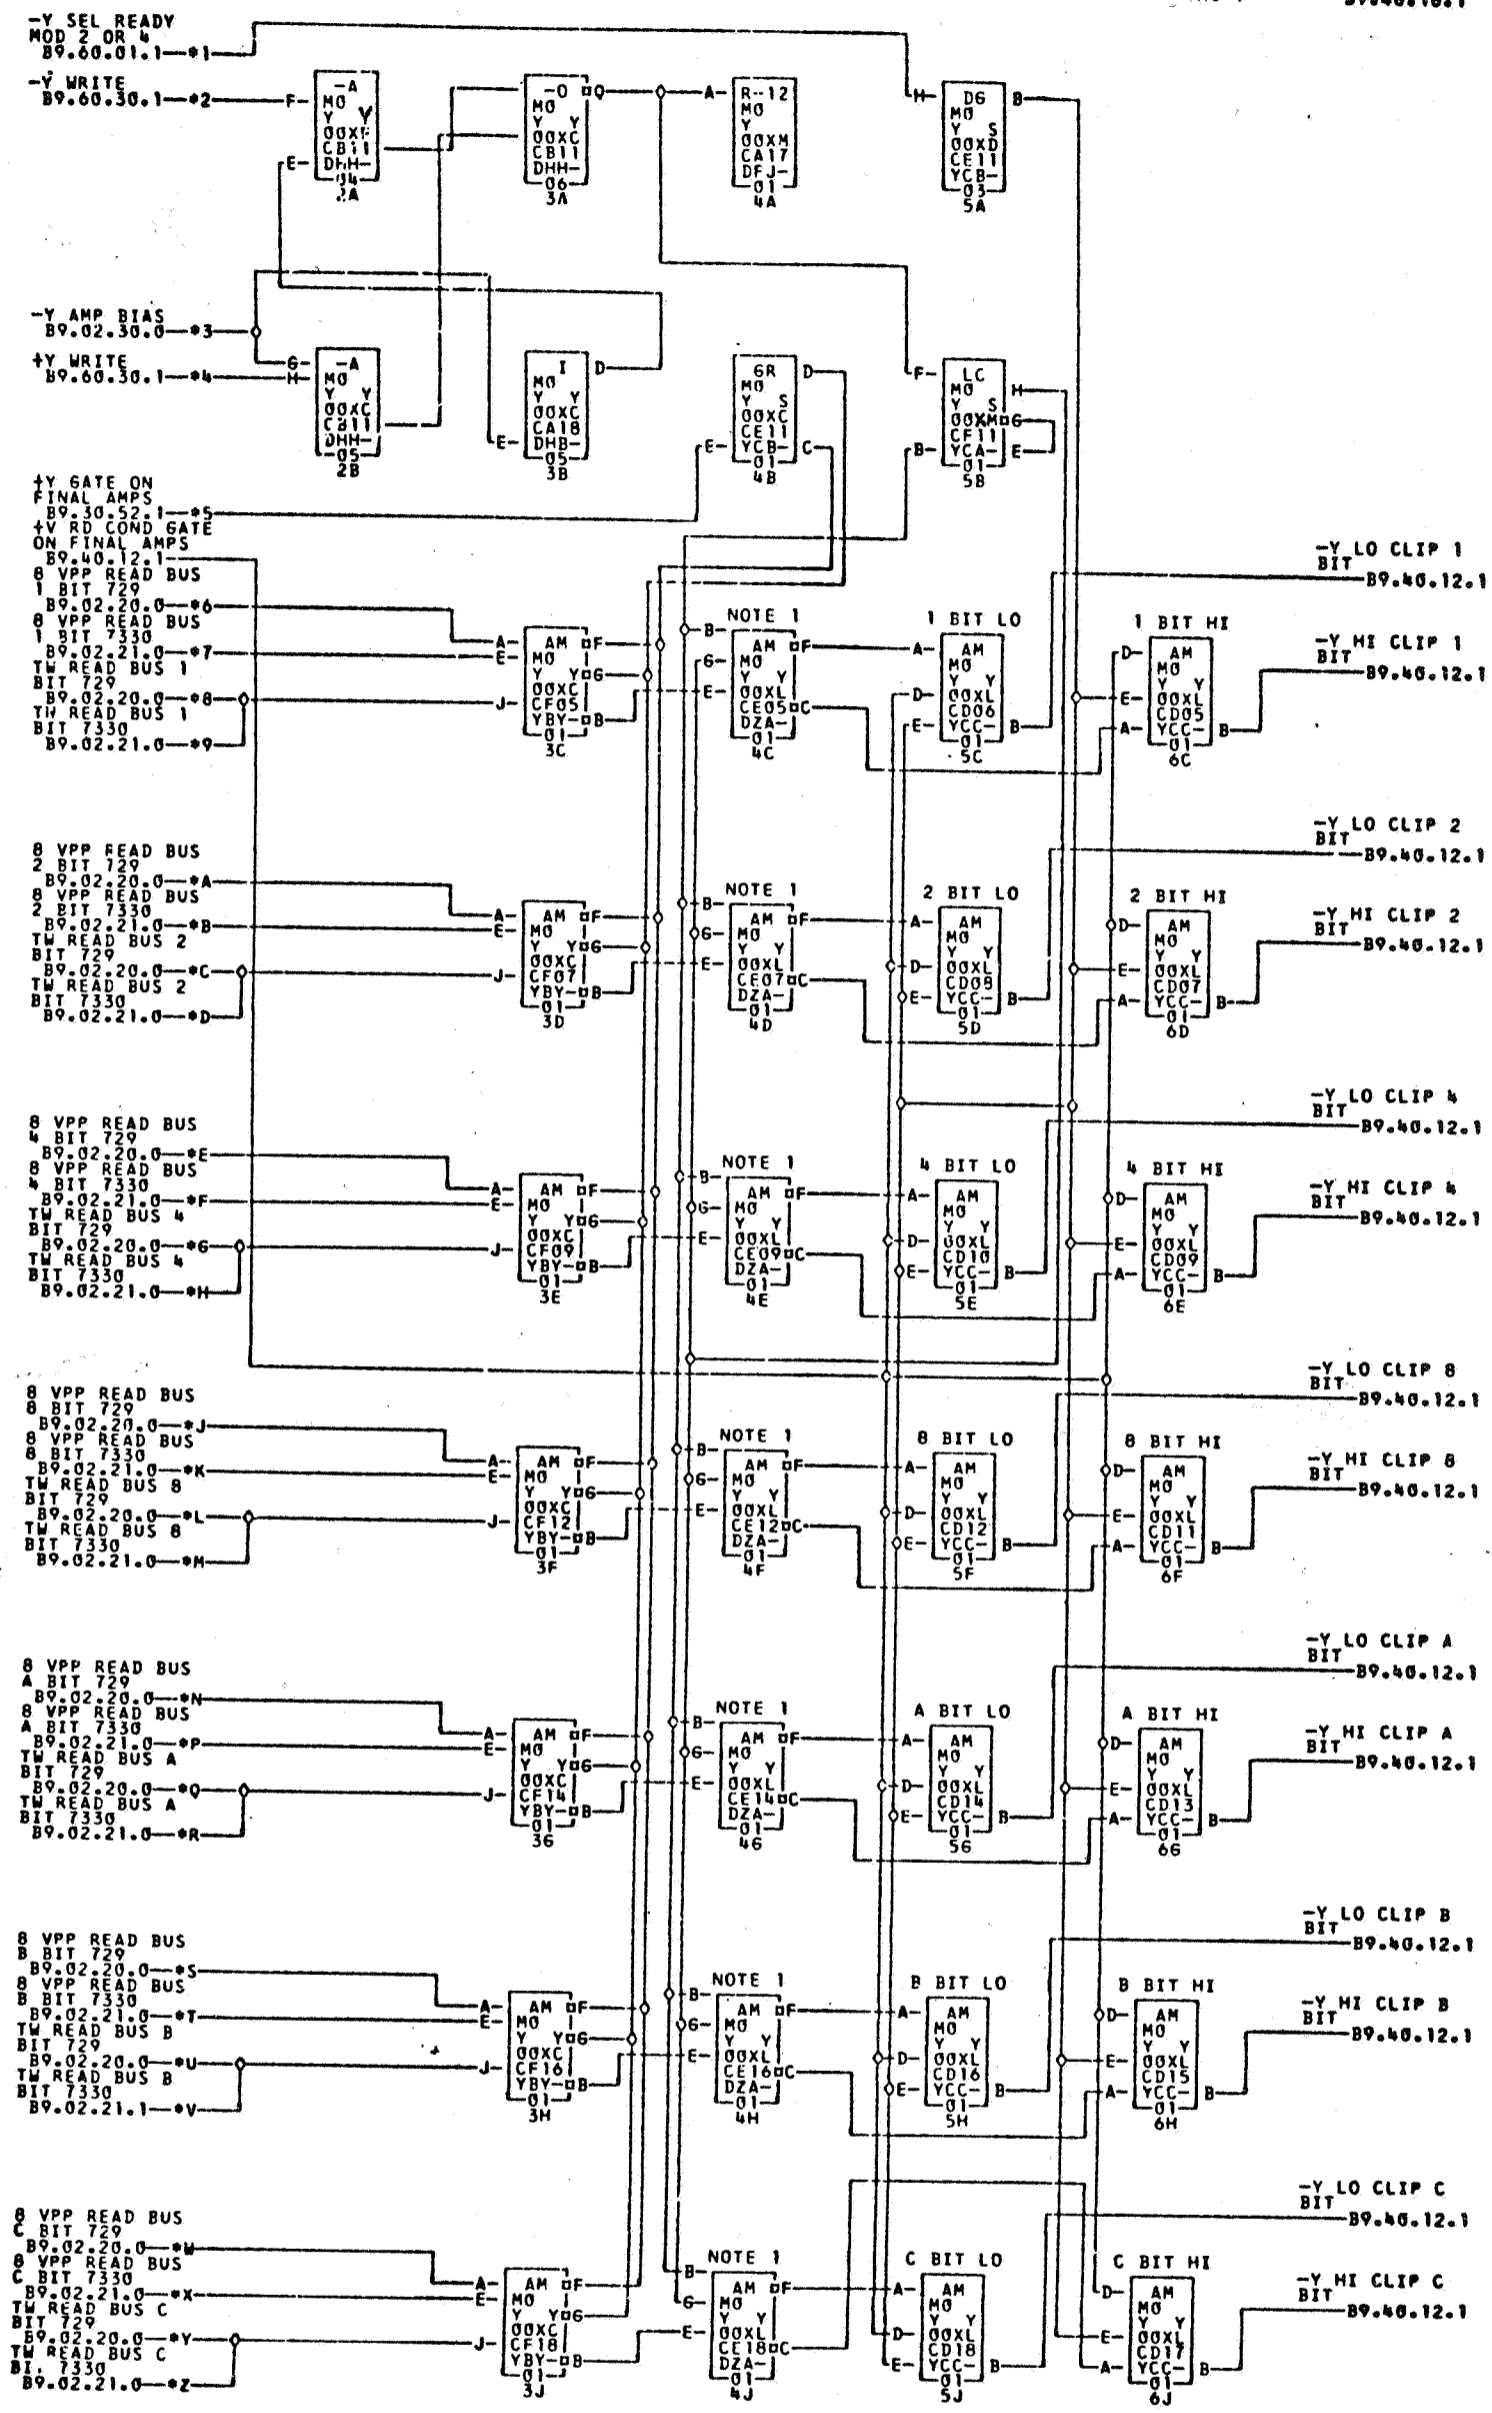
B9.40.10.1

-Y SEL READY MOD 2 OR 4 B9.60.01.1—*1

-Y WRITE B9.60.30.1—*2

F- -A MO Y Y 00XC CB11 DHH- 04 2A
E-

-0 Q MO Y Y 00XC CB11 DHH- 06 3A

A- R-12 MO Y 00XM CA17 DFJ- 01 4A

H- D6 MO Y S 00XD CE11 YCB- 03 5A B

-Y AMP BIAS B9.02.30.0—*3

+Y WRITE B9.60.30.1—*4

G- H- -A MO Y Y 00XC CB11 DHH- 05 2B

E- I MO Y 00XC CA18 DHB- 05 3B D

E- 6R MO Y S 00XC CE11 YCB- 01 4B D C

F- LC MO Y S 00XM G CF11 YCA- 01 5B H E B-

+Y GATE ON FINAL AMPS B9.30.52.1—*5
+Y RD COND GATE ON FINAL AMPS B9.40.12.1

8 VPP READ BUS 1 BIT 729 B9.02.20.0—*6
8 VPP READ BUS 1 BIT 7330 B9.02.21.0—*7
TW READ BUS 1 BIT 729 B9.02.20.0—*8
TW READ BUS 1 BIT 7330 B9.02.21.0—*9

A- E- J- AM F MO Y Y G 00XC CF05 YBY- B 01 3C

NOTE 1 B- G- E- AM F MO Y Y 00XL CE05 C DZA- 01 4C

1 BIT LO A- D- E- AM MO Y Y 00XL CD06 YCC- 01 5C B

1 BIT HI D- E- A- AM MO Y Y 00XL CD05 YCC- 01 6C B

-Y LO CLIP 1 BIT B9.40.12.1
-Y HI CLIP 1 BIT B9.40.12.1

8 VPP READ BUS 2 BIT 729 B9.02.20.0—*A
8 VPP READ BUS 2 BIT 7330 B9.02.21.0—*B
TW READ BUS 2 BIT 729 B9.02.20.0—*C
TW READ BUS 2 BIT 7330 B9.02.21.0—*D

A- E- J- AM F MO Y Y G 00XC CF07 YBY- B 01 3D

NOTE 1 B- G- E- AM F MO Y Y 00XL CE07 C DZA- 01 4D

2 BIT LO A- D- E- AM MO Y Y 00XL CD08 YCC- 01 5D B

2 BIT HI D- E- A- AM MO Y Y 00XL CD07 YCC- 01 6D B

-Y LO CLIP 2 BIT B9.40.12.1
-Y HI CLIP 2 BIT B9.40.12.1

8 VPP READ BUS 4 BIT 729 B9.02.20.0—*E
8 VPP READ BUS 4 BIT 7330 B9.02.21.0—*F
TW READ BUS 4 BIT 729 B9.02.20.0—*G
TW READ BUS 4 BIT 7330 B9.02.21.0—*H

A- E- J- AM F MO Y Y G 00XC CF09 YBY- B 01 3E

NOTE 1 B- G- E- AM F MO Y Y 00XL CE09 C DZA- 01 4E

4 BIT LO A- D- E- AM MO Y Y 00XL CD10 YCC- 01 5E B

4 BIT HI D- E- A- AM MO Y Y 00XL CD09 YCC- 01 6E B

-Y LO CLIP 4 BIT B9.40.12.1
-Y HI CLIP 4 BIT B9.40.12.1

8 VPP READ BUS 8 BIT 729 B9.02.20.0—*J
8 VPP READ BUS 8 BIT 7330 B9.02.21.0—*K
TW READ BUS 8 BIT 729 B9.02.20.0—*L
TW READ BUS 8 BIT 7330 B9.02.21.0—*M

A- E- J- AM F MO Y Y G 00XC CF12 YBY- B 01 3F

NOTE 1 B- G- E- AM F MO Y Y 00XL CE12 C DZA- 01 4F

8 BIT LO A- D- E- AM MO Y Y 00XL CD12 YCC- 01 5F B

8 BIT HI D- E- A- AM MO Y Y 00XL CD11 YCC- 01 6F B

-Y LO CLIP 8 BIT B9.40.12.1
-Y HI CLIP 8 BIT B9.40.12.1

8 VPP READ BUS A BIT 729 B9.02.20.0—*N
8 VPP READ BUS A BIT 7330 B9.02.21.0—*P
TW READ BUS A BIT 729 B9.02.20.0—*Q
TW READ BUS A BIT 7330 B9.02.21.0—*R

A- E- J- AM F MO Y Y G 00XC CF14 YBY- B 01 3G

NOTE 1 B- G- E- AM F MO Y Y 00XL CE14 C DZA- 01 4G

A BIT LO A- D- E- AM MO Y Y 00XL CD14 YCC- 01 5G B

A BIT HI D- E- A- AM MO Y Y 00XL CD13 YCC- 01 6G B

-Y LO CLIP A BIT B9.40.12.1
-Y HI CLIP A BIT B9.40.12.1

8 VPP READ BUS B BIT 729 B9.02.20.0—*S
8 VPP READ BUS B BIT 7330 B9.02.21.0—*T
TW READ BUS B BIT 729 B9.02.20.0—*U
TW READ BUS B BIT 7330 B9.02.21.1—*V

A- E- J- AM F MO Y Y G 00XC CF16 YBY- B 01 3H

NOTE 1 B- G- E- AM F MO Y Y 00XL CE16 C DZA- 01 4H

B BIT LO A- D- E- AM MO Y Y 00XL CD16 YCC- 01 5H B

B BIT HI D- E- A- AM MO Y Y 00XL CD15 YCC- 01 6H B

-Y LO CLIP B BIT B9.40.12.1
-Y HI CLIP B BIT B9.40.12.1

8 VPP READ BUS C BIT 729 B9.02.20.0—*W
8 VPP READ BUS C BIT 7330 B9.02.21.0—*X
TW READ BUS C BIT 729 B9.02.20.0—*Y
TW READ BUS C BI. 7330 B9.02.21.0—*Z

A- E- J- AM F MO Y Y G 00XC CF18 YBY- B 01 3J

NOTE 1 B- G- E- AM F MO Y Y 00XL CE18 C DZA- 01 4J

C BIT LO A- D- E- AM MO Y Y 00XL CD18 YCC- 01 5J B

C BIT HI D- E- A- AM MO Y Y 00XL CD17 YCC- 01 6J B

-Y LO CLIP C BIT B9.40.12.1
-Y HI CLIP C BIT B9.40.12.1